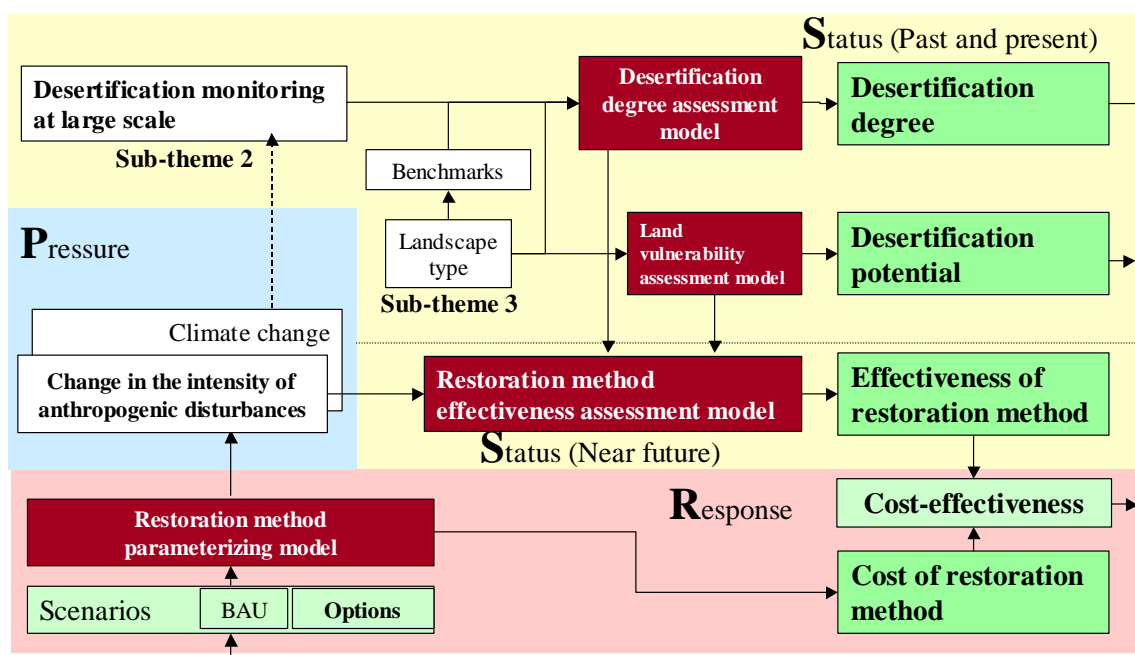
Status (Past and present)

Desertification monitoring at large scale

Sub-theme 2

Benchmarks

Landscape type

Sub-theme 3

Desertification degree assessment model

Desertification degree

Land vulnerability assessment model

Desertification potential

Pressure

Climate change

Change in the intensity of anthropogenic disturbances

Restoration method effectiveness assessment model

Effectiveness of restoration method

Status (Near future)

Response

Cost-effectiveness

Restoration method parameterizing model

Cost of restoration method

Scenarios

BAU

Options